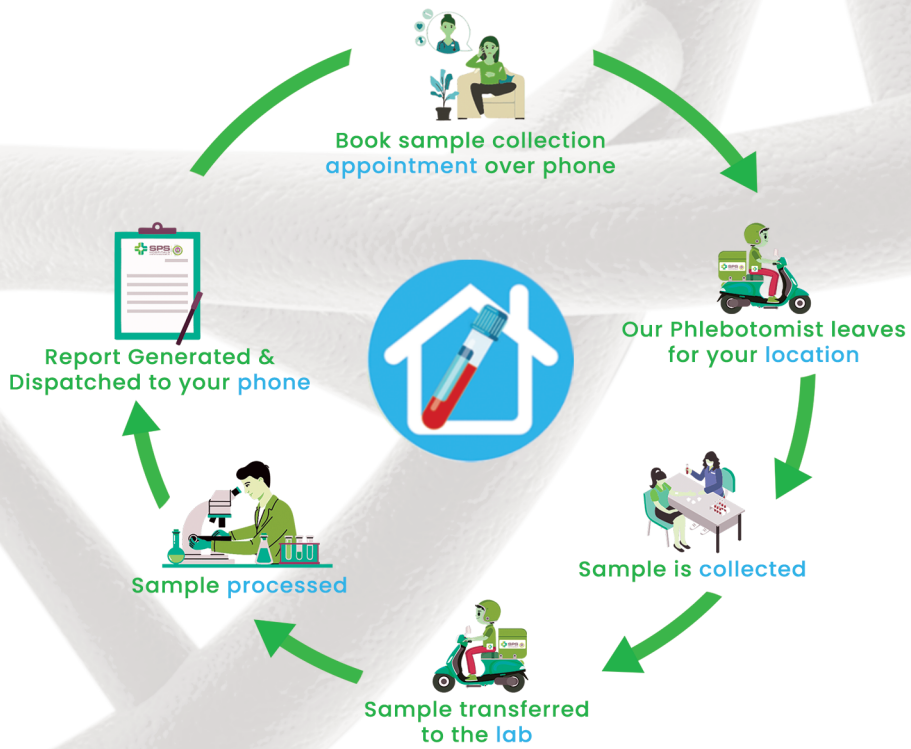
Book sample collection appointment over phone

Our Phlebotomist leaves for your location

Sample is collected

Sample transferred to the lab

Sample processed

Report Generated & Dispatched to your phone

SPS

SPS

SPS